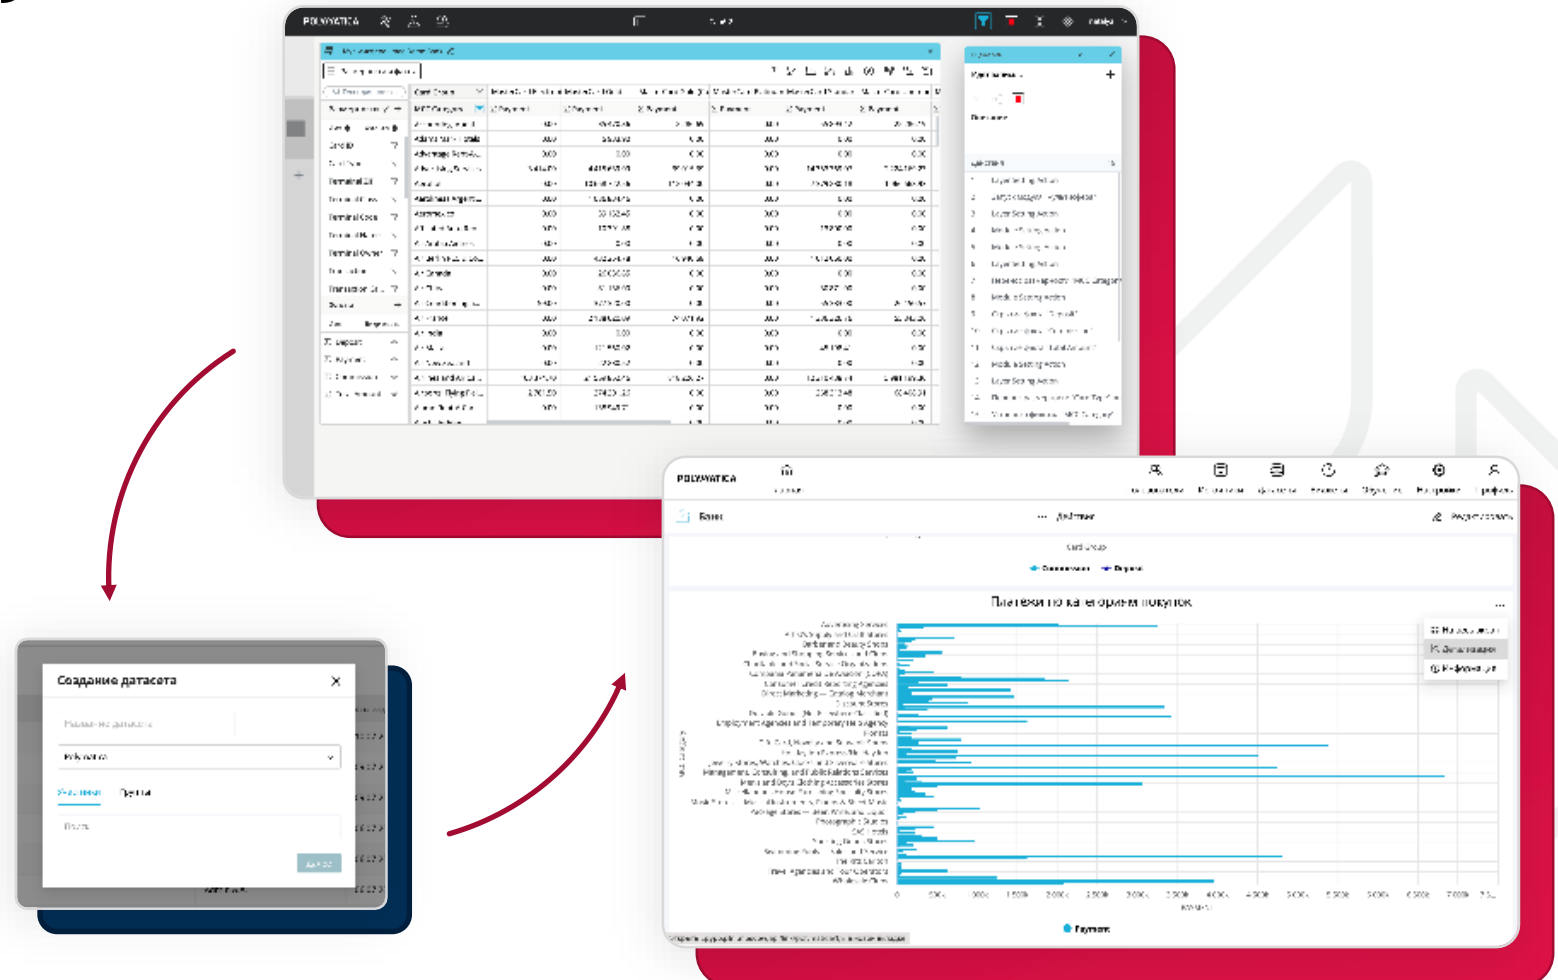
POLYMATICA

Card ID
Terminal ID
Terminal Code
Terminal Owner
Transaction
Deposit
Payment
MCC Category
Advertising Services
Automobile
Computer
Employment Agencies and Temporary Help

Создание датасета

Название датасета

Polymatica

Участники
Группы

POLYMATICA

Банк

Дэшборд

Редактировать

Card Group

Deposit
Payment

Платежи по категориям покупок

Advertising Services
Employment Agencies and Temporary Help Agency
Florists
Management, Consulting, and Public Relations Services
Photographic Studios
Wholesale Clubs

Payment